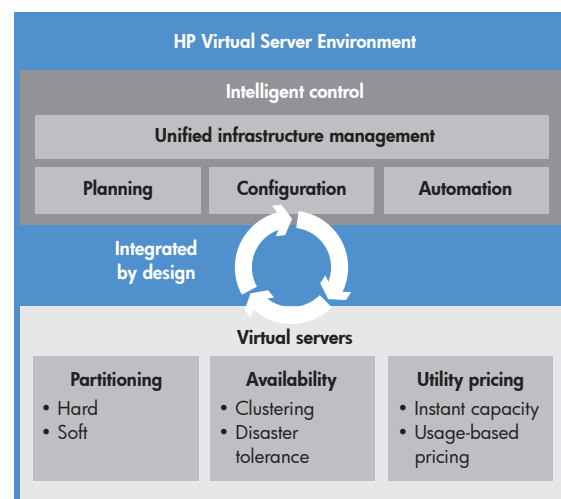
HP Virtual Server Environment

Intelligent control

Unified infrastructure management

Planning

Configuration

Automation

Integrated by design

Virtual servers

Partitioning
• Hard
• Soft

Availability
• Clustering
• Disaster tolerance

Utility pricing
• Instant capacity
• Usage-based pricing